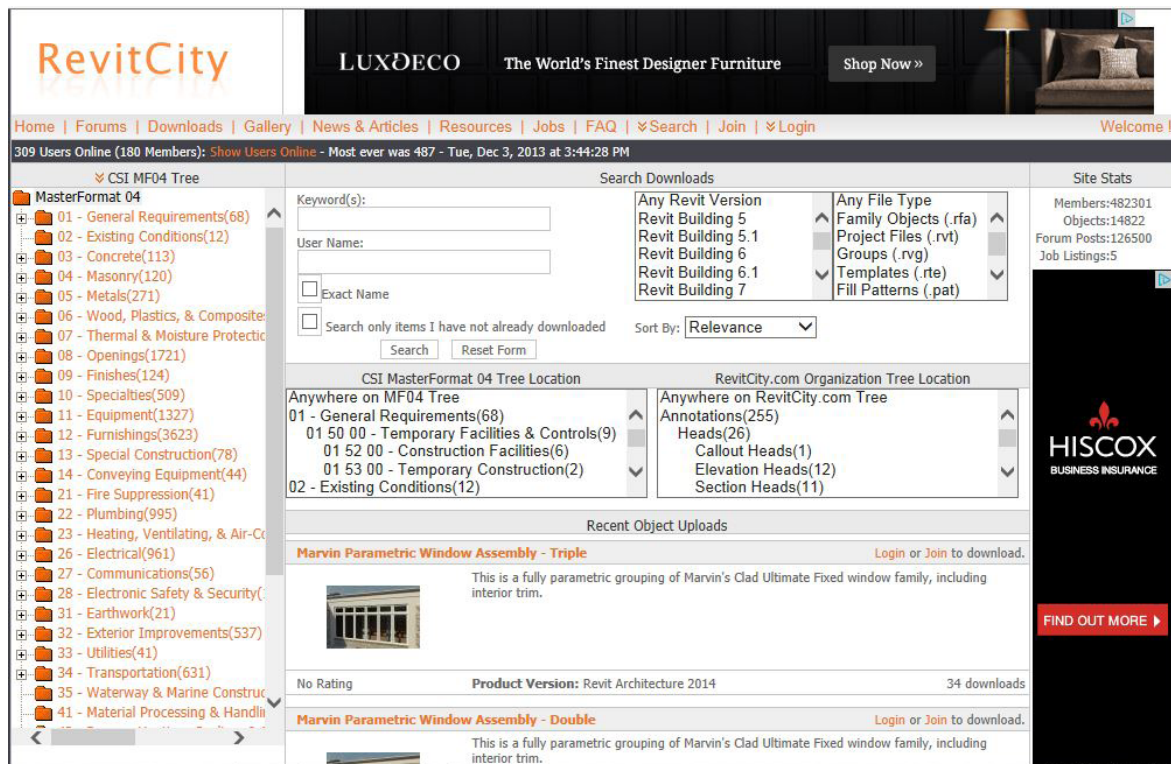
RevitCity

LUXDECO The World's Finest Designer Furniture Shop Now »

Home | Forums | Downloads | Gallery | News & Articles | Resources | Jobs | FAQ | »Search | Join | »Login Welcome

309 Users Online (180 Members): Show Users Online - Most ever was 487 - Tue, Dec 3, 2013 at 3:44:28 PM

» CSI MF04 Tree

MasterFormat 04
01 - General Requirements(68)
02 - Existing Conditions(12)
03 - Concrete(113)
04 - Masonry(120)
05 - Metals(271)
06 - Wood, Plastics, & Composite
07 - Thermal & Moisture Protectic
08 - Openings(1721)
09 - Finishes(124)
10 - Specialties(509)
11 - Equipment(1327)
12 - Furnishings(3623)
13 - Special Construction(78)
14 - Conveying Equipment(44)
21 - Fire Suppression(41)
22 - Plumbing(995)
23 - Heating, Ventilating, & Air-Co
26 - Electrical(961)
27 - Communications(56)
28 - Electronic Safety & Security(
31 - Earthwork(21)
32 - Exterior Improvements(537)
33 - Utilities(41)
34 - Transportation(631)
35 - Waterway & Marine Construc
41 - Material Processing & Handli

Search Downloads

Keyword(s):

User Name:

Exact Name

Search only items I have not already downloaded

Search Reset Form

Any Revit Version
Revit Building 5
Revit Building 5.1
Revit Building 6
Revit Building 6.1
Revit Building 7

Any File Type
Family Objects (.rfa)
Project Files (.rvt)
Groups (.rvg)
Templates (.rte)
Fill Patterns (.pat)

Sort By: Relevance

CSI MasterFormat 04 Tree Location

Anywhere on MF04 Tree
01 - General Requirements(68)
01 50 00 - Temporary Facilities & Controls(9)
01 52 00 - Construction Facilities(6)
01 53 00 - Temporary Construction(2)
02 - Existing Conditions(12)

RevitCity.com Organization Tree Location

Anywhere on RevitCity.com Tree
Annotations(255)
Heads(26)
Callout Heads(1)
Elevation Heads(12)
Section Heads(11)

Recent Object Uploads

Marvin Parametric Window Assembly - Triple Login or Join to download.

This is a fully parametric grouping of Marvin's Clad Ultimate Fixed window family, including interior trim.

No Rating Product Version: Revit Architecture 2014 34 downloads

Marvin Parametric Window Assembly - Double Login or Join to download.

This is a fully parametric grouping of Marvin's Clad Ultimate Fixed window family, including interior trim.

Site Stats

Members:482301
Objects:14822
Forum Posts:126500
Job Listings:5

HISCOX
BUSINESS INSURANCE

FIND OUT MORE